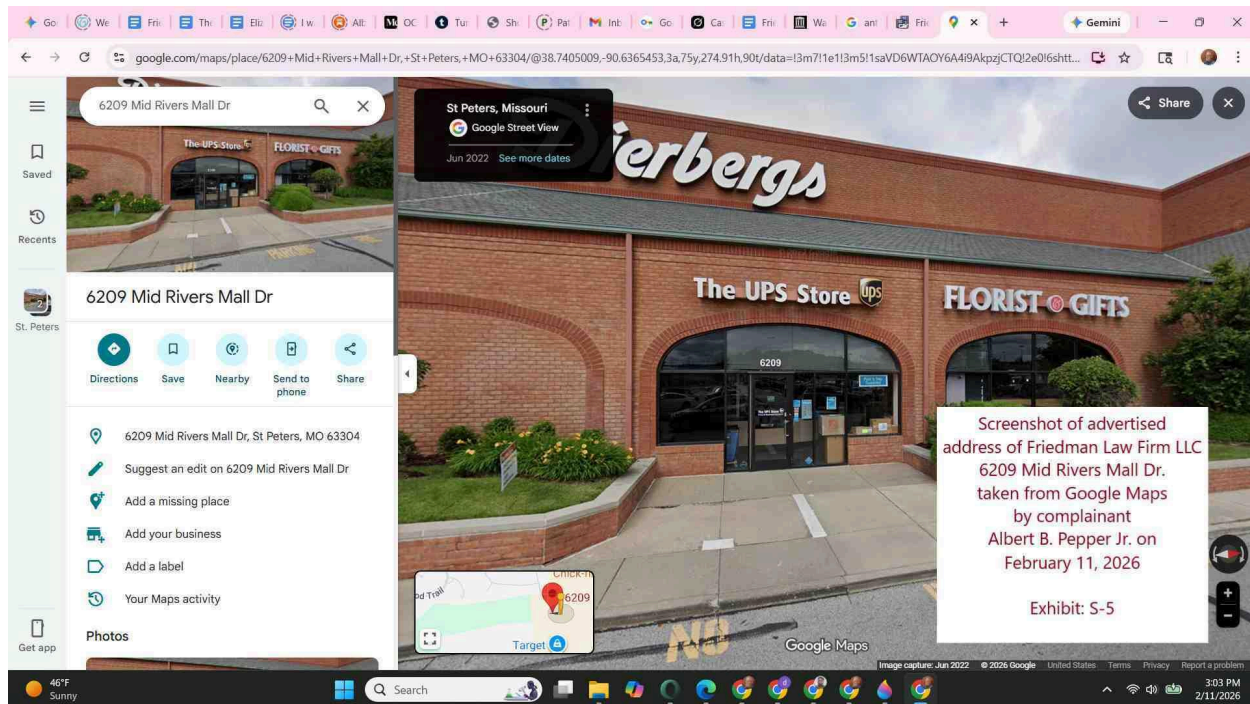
Go | We | Fri | The | Eliz | I w | All | OC | Tu | Sh | Pat | Inb | Go | Ca | Fri | Wa | ant | Fri | × | + | Gemini

google.com/maps/place/6209+Mid+Rivers+Mall+Dr,+St+Peters,+MO+63304/@38.7405009,-90.6365453,3a,75y,274.91h,90t/data=!3m7!1e1!3m5!1saVD6WTAOY6A4i9AkpzjCTQ!2e0!6shtt...

Saved

Recents

St. Peters

Get app

6209 Mid Rivers Mall Dr

The UPS Store FLORIST GIFTS

6209 Mid Rivers Mall Dr

Directions Save Nearby Send to phone Share

6209 Mid Rivers Mall Dr, St Peters, MO 63304

Suggest an edit on 6209 Mid Rivers Mall Dr

Add a missing place

Add your business

Add a label

Your Maps activity

Photos

St Peters, Missouri
Google Street View
Jun 2022 See more dates

Share

erbergs

The UPS Store ups

FLORIST GIFTS

6209

Screenshot of advertised address of Friedman Law Firm LLC 6209 Mid Rivers Mall Dr. taken from Google Maps by complainant Albert B. Pepper Jr. on February 11, 2026

Exhibit: S-5

Chick-fi
6209
Target
od Trail

Google Maps

Image capture: Jun 2022 © 2026 Google United States Terms Privacy Report a problem

46°F Sunny

Search

3:03 PM 2/11/2026